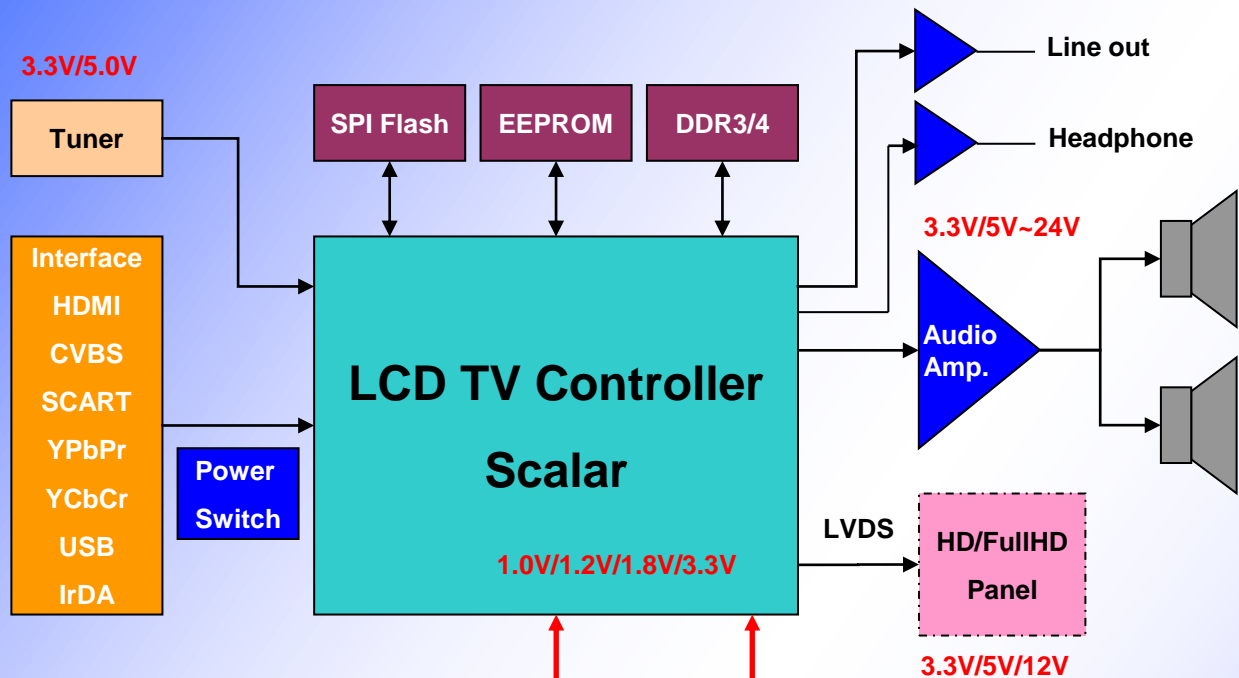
3.3V/5.0V

Tuner

SPI Flash

EEPROM

DDR3/4

Line out

Headphone

3.3V/5V~24V

Interface
HDMI
CVBS
SCART
YPbPr
YCbCr
USB
IrDA

LCD TV Controller

Scalar

Audio Amp.

Power Switch

LVDS

HD/FullHD Panel

1.0V/1.2V/1.8V/3.3V

3.3V/5V/12V